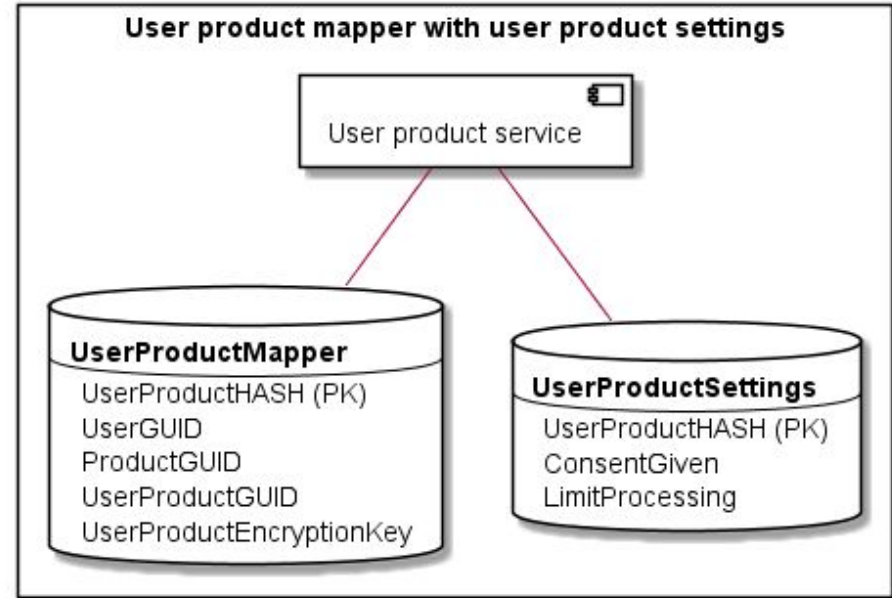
User product mapper with user product settings

User product service

UserProductMapper
UserProductHASH (PK)
UserGUID
ProductGUID
UserProductGUID
UserProductEncryptionKey

UserProductSettings
UserProductHASH (PK)
ConsentGiven
LimitProcessing